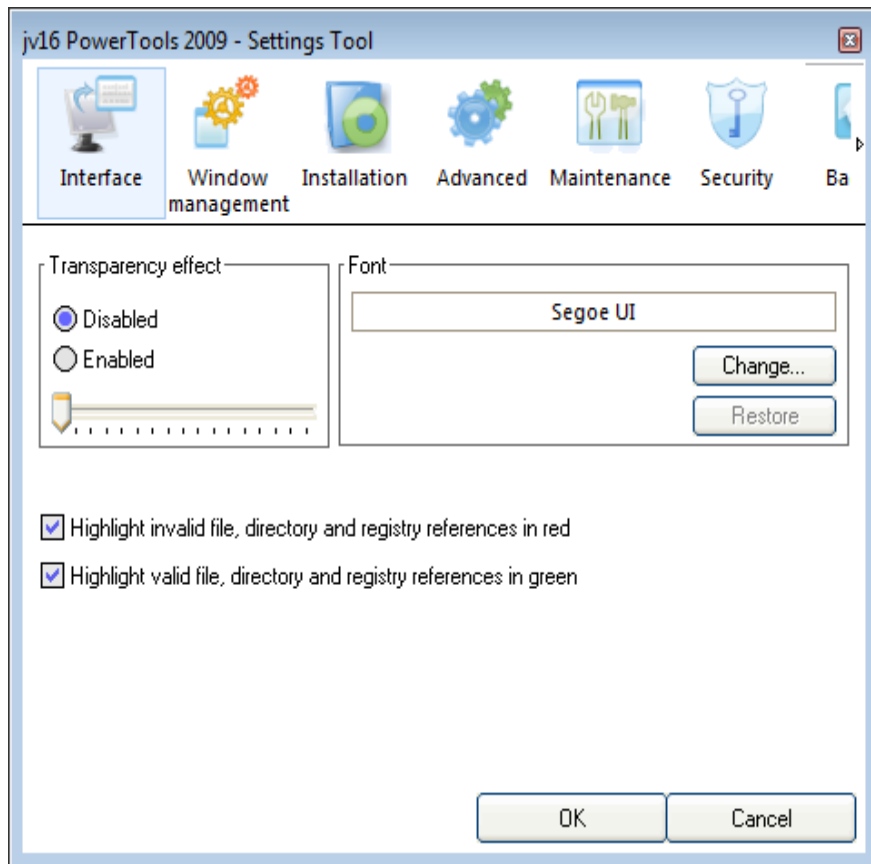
jv16 PowerTools 2009 - Settings Tool

Interface
Window management
Installation
Advanced
Maintenance
Security
Ba

Transparency effect
Disabled
Enabled

Font
Segoe UI
Change...
Restore

Highlight invalid file, directory and registry references in red
Highlight valid file, directory and registry references in green

OK
Cancel